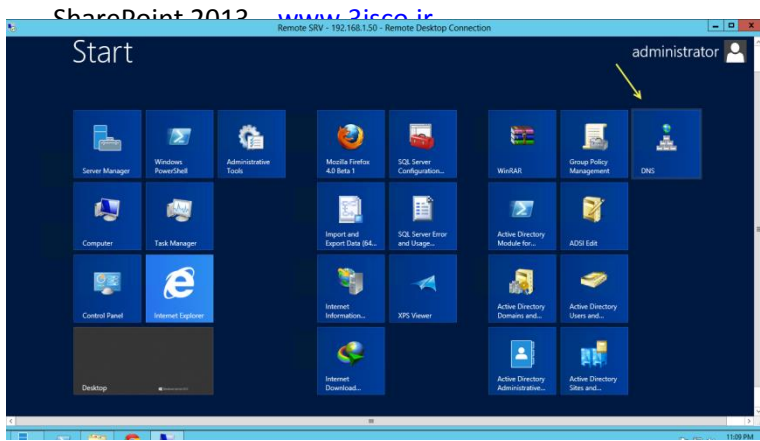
SharePoint 2013 www.3isco.ir

Remote SRV - 192.168.1.50 - Remote Desktop Connection

Start

administrator

Server Manager

Windows PowerShell

Administrative Tools

Mozilla Firefox 4.0 Beta 1

SQL Server Configuration...

WinRAR

Group Policy Management

DNS

Computer

Task Manager

Import and Export Data (64...

SQL Server Error and Usage...

Active Directory Module for...

ADSI Edit

Control Panel

Internet Explorer

Internet Information...

XPS Viewer

Active Directory Domains and...

Active Directory Users and...

Desktop

Internet Download...

Active Directory Administrative...

Active Directory Sites and...

11:09 PM